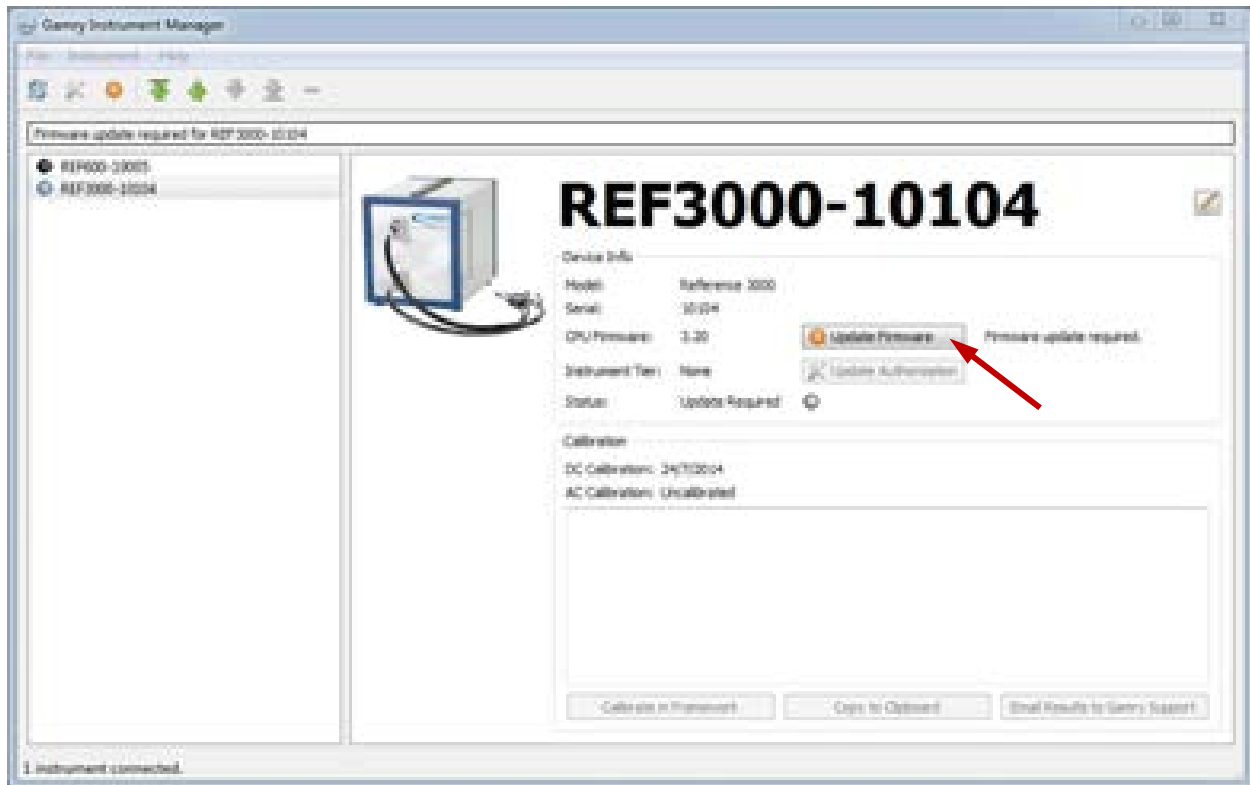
Gamry Instrument Manager

File Instrument Help

Firmware update required for REF3000-10104

REF600-10005
REF3000-10104

REF3000-10104

Device Info

Model: Reference 3000
Serial: 10104
CPU Firmware: 3.20
Update Firmware
Firmware update required.
Instrument Tier: None
Update Authorization
Status: Update Required

Calibration

DC Calibration: 24/7/2014
AC Calibration: Uncalibrated

Calibrate in Framework
Copy to Clipboard
Email Results to Gamry Support

1 instrument connected.